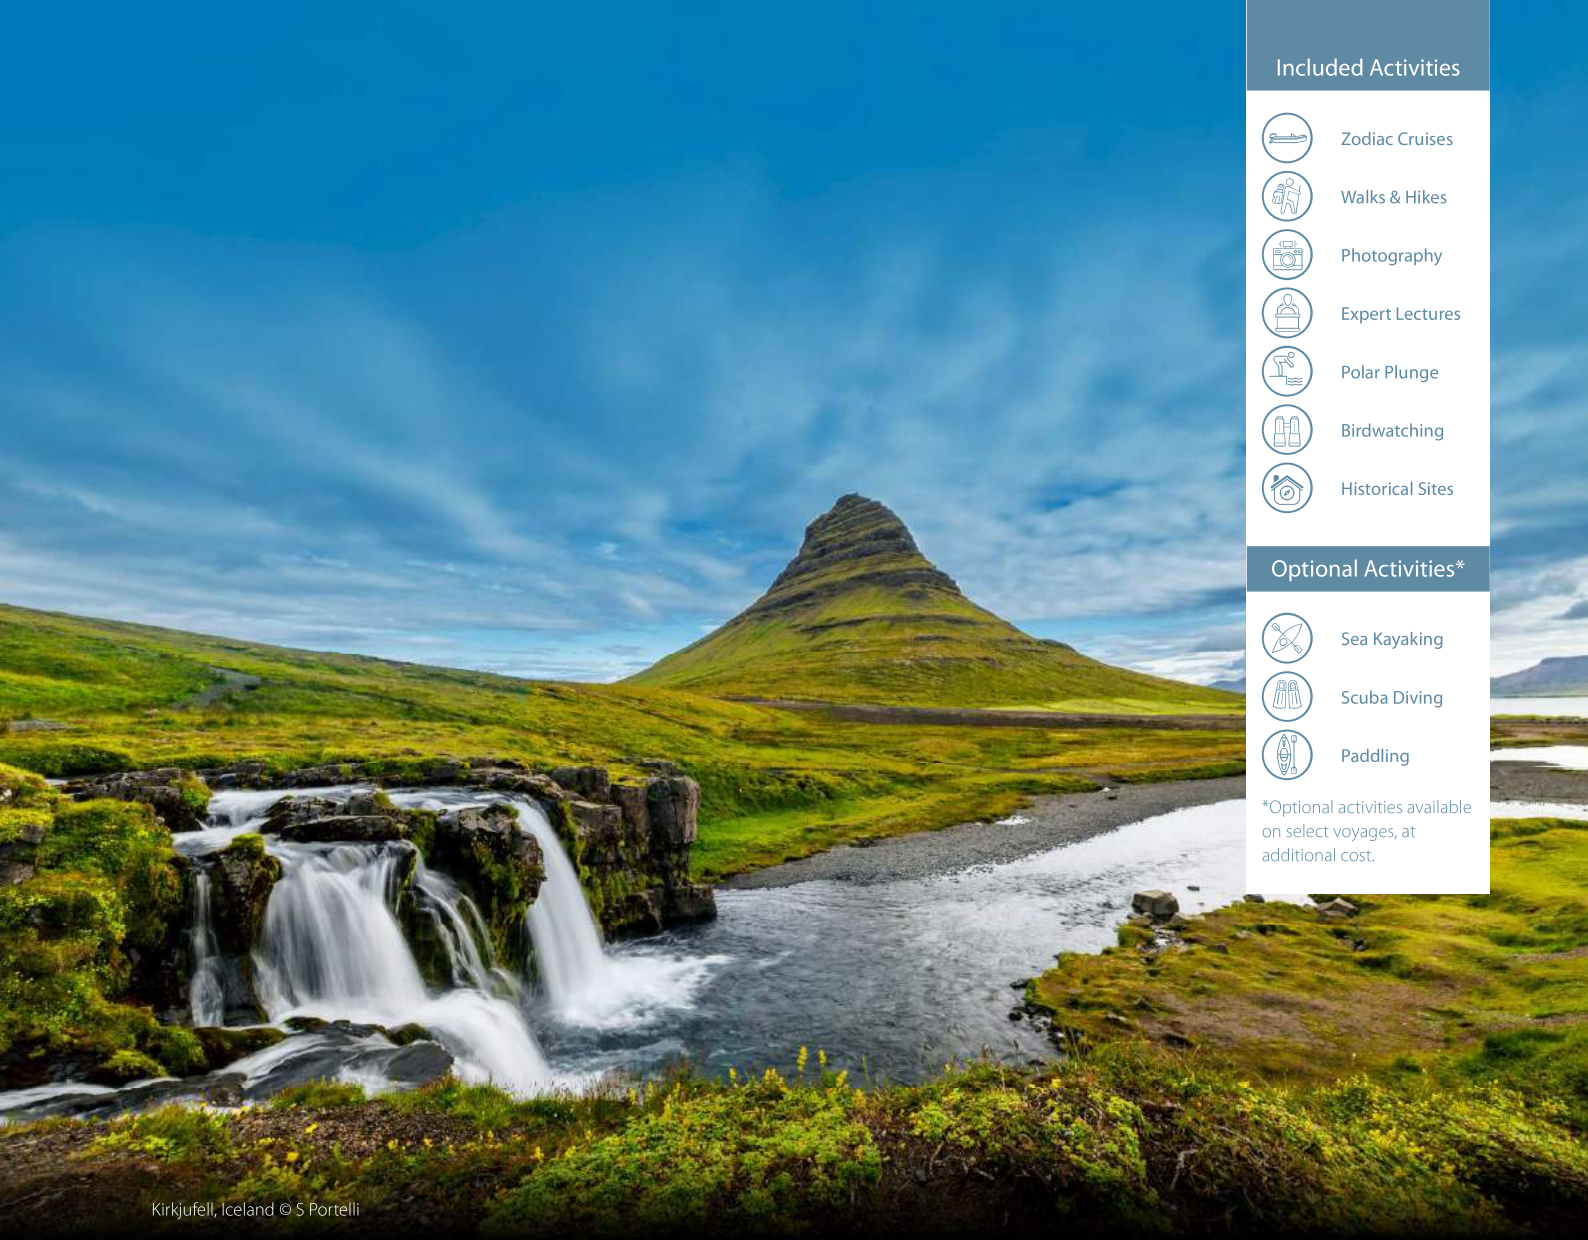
Included Activities

Zodiac Cruises

Walks & Hikes

Photography

Expert Lectures

Polar Plunge

Birdwatching

Historical Sites

Optional Activities*

Sea Kayaking

Scuba Diving

Paddling

*Optional activities available on select voyages, at additional cost.

Kirkjufell, Iceland © S Portelli